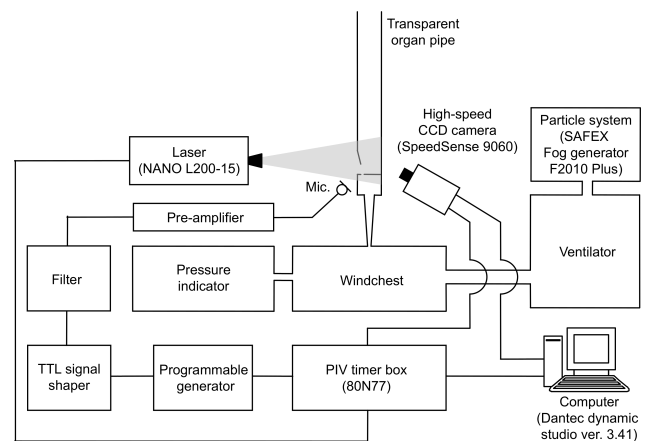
Transparent organ pipe

High-speed CCD camera (SpeedSense 9060)

Particle system (SAFEX Fog generator F2010 Plus)

Laser (NANO L200-15)

Mic.

Pre-amplifier

Filter

Pressure indicator

Windchest

Ventilator

TTL signal shaper

Programmable generator

PIV timer box (80N77)

Computer (Dantec dynamic studio ver. 3.41)